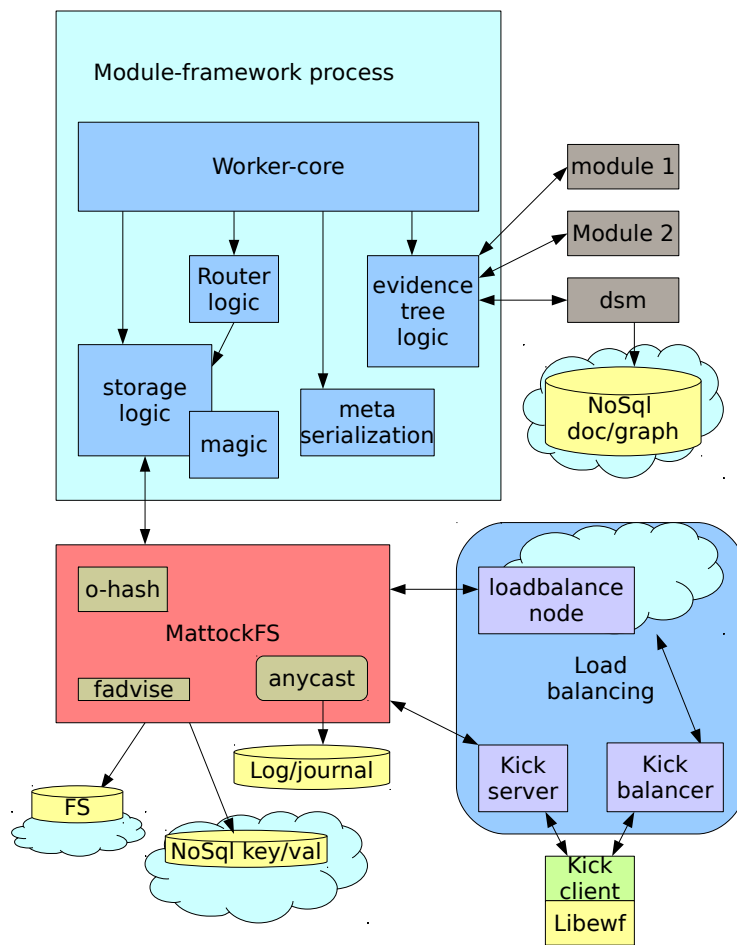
Module-framework process

Worker-core

Router logic

evidence tree logic

storage logic

magic

meta serialization

module 1

Module 2

dsm

NoSql doc/graph

o-hash

MattockFS

fadvise

anycast

Log/journal

FS

NoSql key/val

loadbalance node

Load balancing

Kick server

Kick balancer

Kick client

Libewf